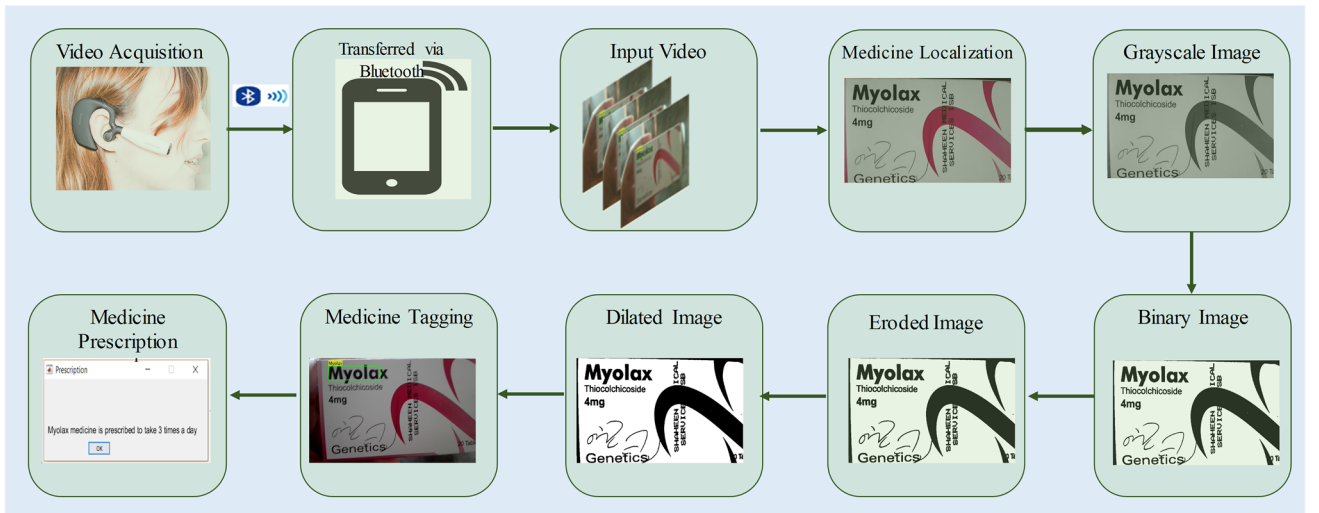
Video Acquisition

Transferred via Bluetooth

Input Video

Medicine Localization

Myolax
Thiocolchicoside
4mg
Genetics
SHAHEEN MEDICAL SERVICES

Grayscale Image

Myolax
Thiocolchicoside
4mg
Genetics

Binary Image

Myolax
Thiocolchicoside
4mg
Genetics

Eroded Image

Myolax
Thiocolchicoside
4mg
Genetics

Dilated Image

Myolax
Thiocolchicoside
4mg
Genetics

Medicine Tagging

Myolax
Myolax
Thiocolchicoside
4mg
Genetics

Medicine Prescription

Prescription

Myolax medicine is prescribed to take 3 times a day

OK